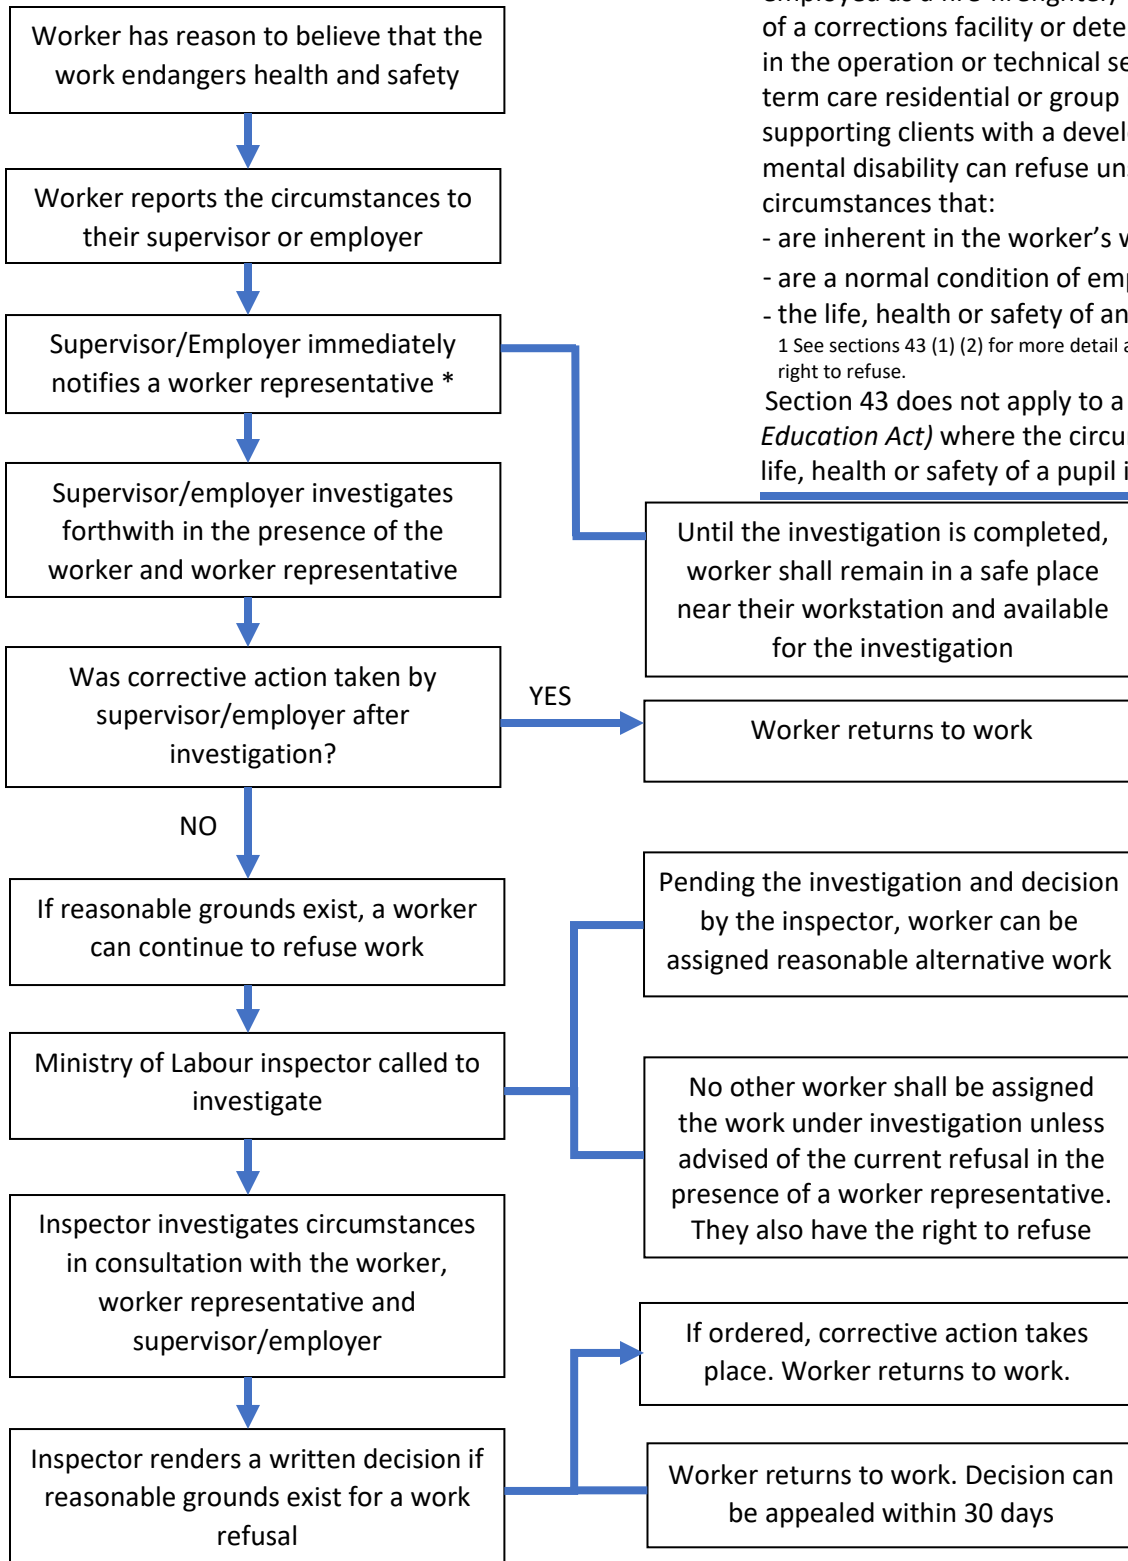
Worker has reason to believe that the work endangers health and safety

Worker reports the circumstances to their supervisor or employer

Supervisor/Employer immediately notifies a worker representative *

Supervisor/employer investigates forthwith in the presence of the worker and worker representative

Was corrective action taken by supervisor/employer after investigation?

YES

Worker returns to work

NO

If reasonable grounds exist, a worker can continue to refuse work

Ministry of Labour inspector called to investigate

Inspector investigates circumstances in consultation with the worker, worker representative and supervisor/employer

Inspector renders a written decision if reasonable grounds exist for a work refusal

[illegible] of a corrections facility or dete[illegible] in the operation or technical se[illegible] term care residential or group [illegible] supporting clients with a devel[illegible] mental disability can refuse un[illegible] circumstances that:

- are inherent in the worker's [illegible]
- are a normal condition of em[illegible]
- the life, health or safety of an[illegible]

1 See sections 43 (1) (2) for more detail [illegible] right to refuse.

Section 43 does not apply to a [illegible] Education Act) where the circu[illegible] life, health or safety of a pupil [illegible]

Until the investigation is completed, worker shall remain in a safe place near their workstation and available for the investigation

Pending the investigation and decision by the inspector, worker can be assigned reasonable alternative work

No other worker shall be assigned the work under investigation unless advised of the current refusal in the presence of a worker representative. They also have the right to refuse

If ordered, corrective action takes place. Worker returns to work.

Worker returns to work. Decision can be appealed within 30 days